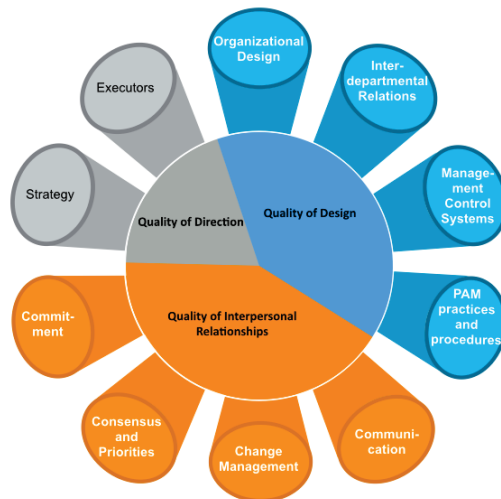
Organizational Design

Inter-departmental Relations

Management Control Systems

PAM practices and procedures

Communication

Change Management

Consensus and Priorities

Commitment

Strategy

Executors

Quality of Direction

Quality of Design

Quality of Interpersonal Relationships